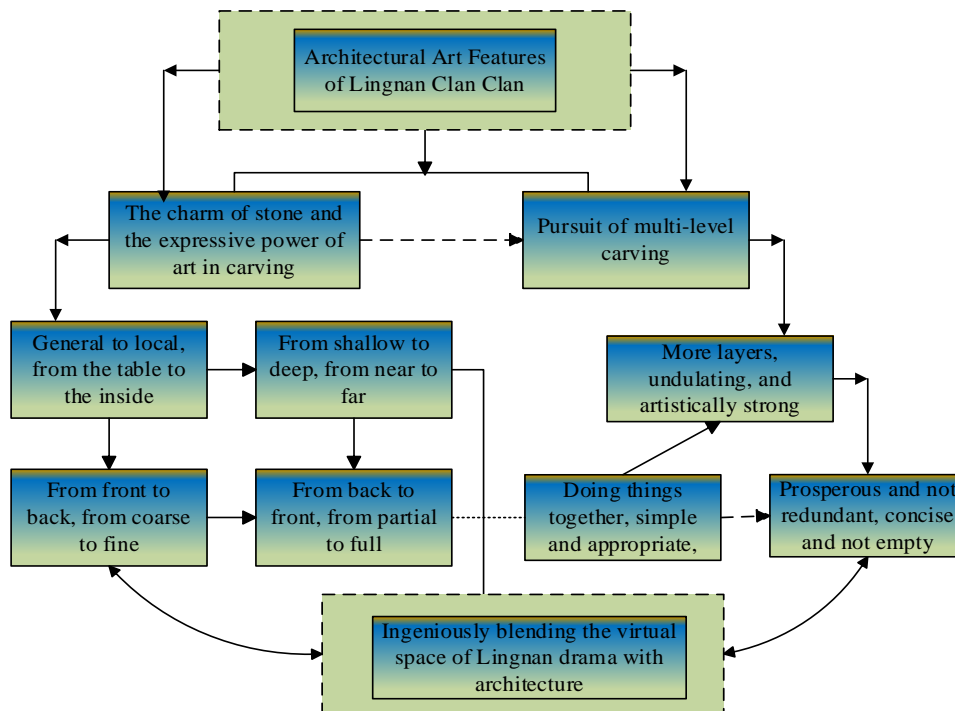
Architectural Art Features of Lingnan Clan Clan

The charm of stone and the expressive power of art in carving

Pursuit of multi-level carving

General to local, from the table to the inside

From shallow to deep, from near to far

More layers, undulating, and artistically strong

From front to back, from coarse to fine

From back to front, from partial to full

Doing things together, simple and appropriate,

Prosperous and not redundant, concise and not empty

Ingeniously blending the virtual space of Lingnan drama with architecture